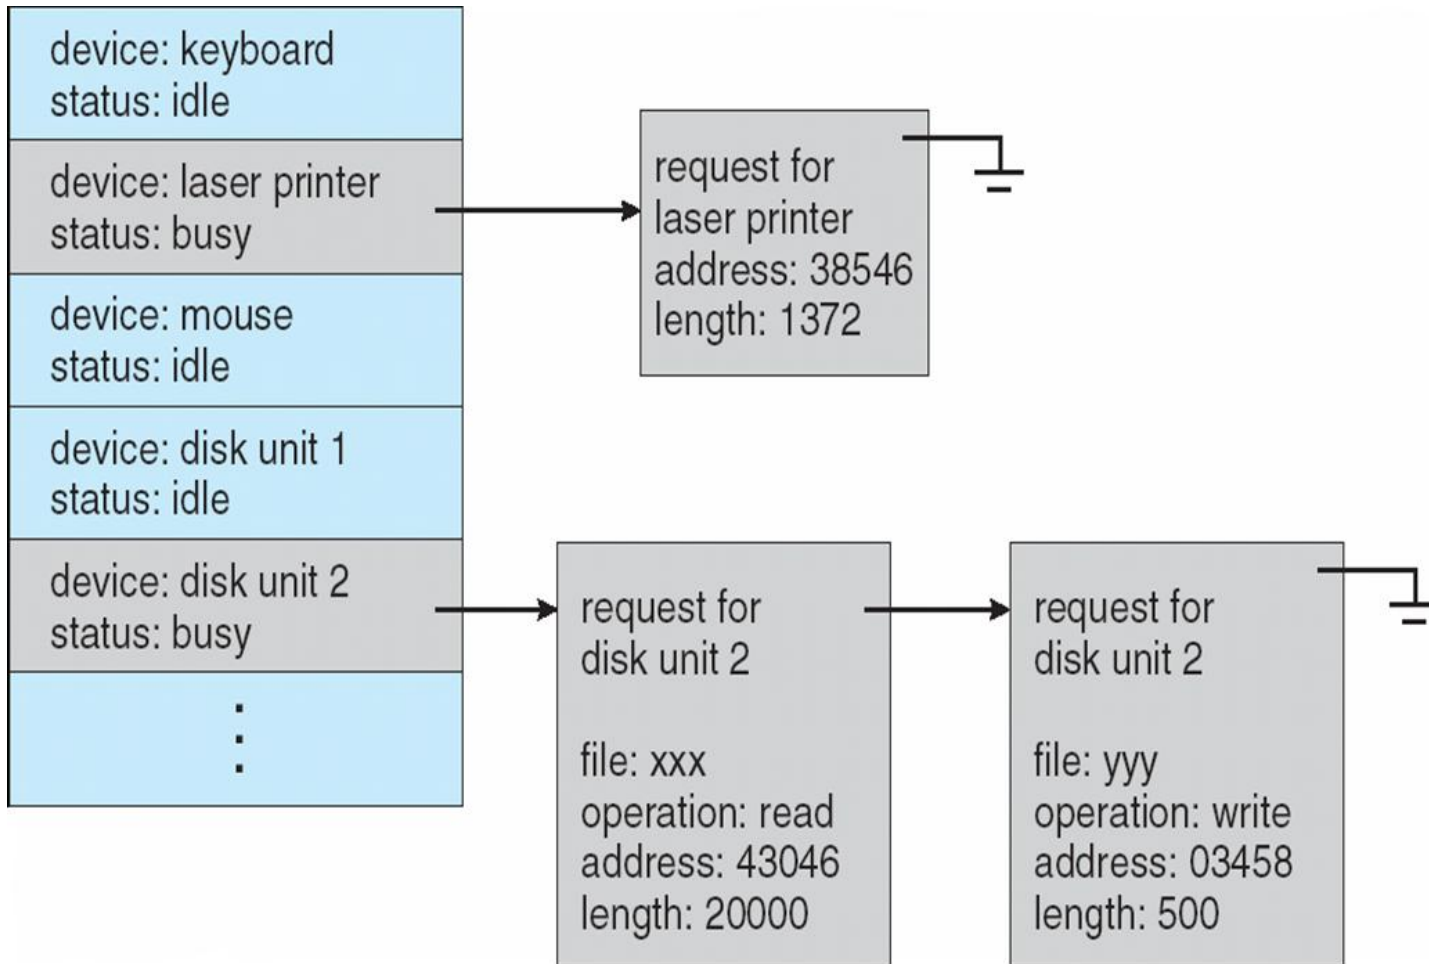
device: keyboard
status: idle

device: laser printer
status: busy

device: mouse
status: idle

device: disk unit 1
status: idle

device: disk unit 2
status: busy

⋮

request for
laser printer
address: 38546
length: 1372

request for
disk unit 2

file: xxx
operation: read
address: 43046
length: 20000

request for
disk unit 2

file: yyy
operation: write
address: 03458
length: 500